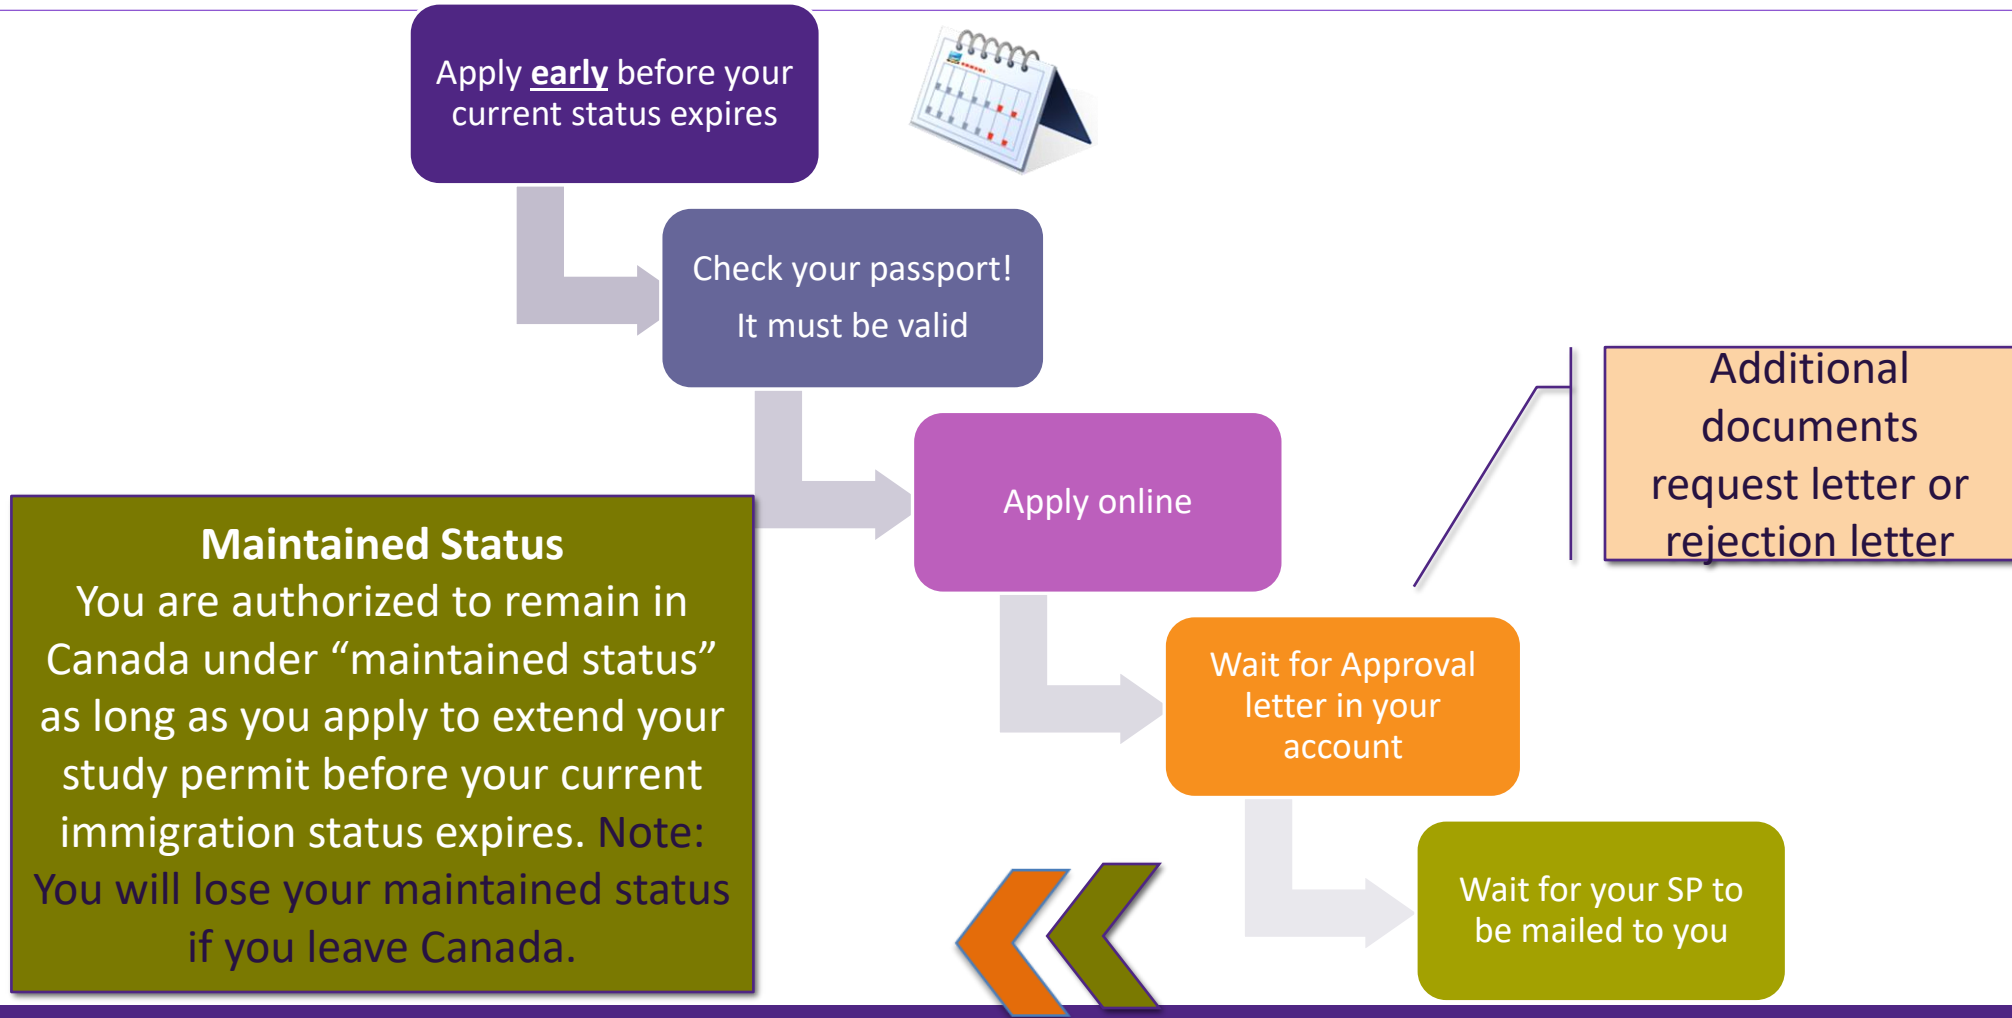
Apply early before your current status expires

Check your passport!

It must be valid

Apply online

Additional documents request letter or rejection letter

Wait for Approval letter in your account

Wait for your SP to be mailed to you

Maintained Status
You are authorized to remain in Canada under "maintained status" as long as you apply to extend your study permit before your current immigration status expires. Note: You will lose your maintained status if you leave Canada.